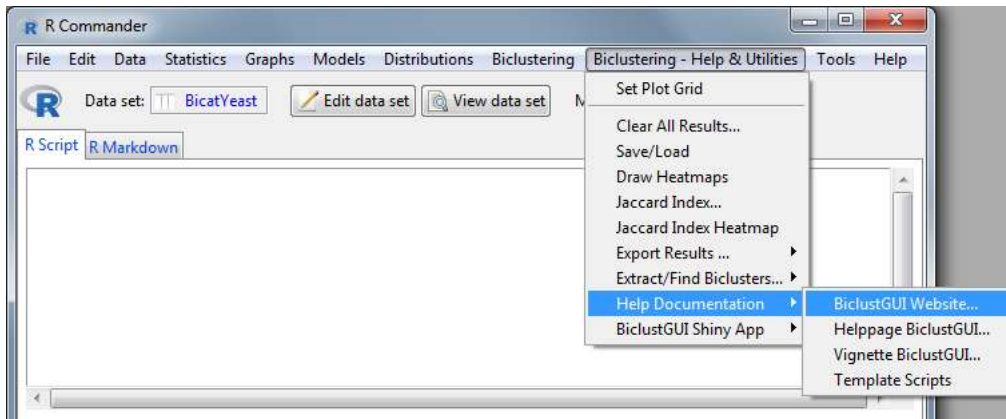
R Commander

File Edit Data Statistics Graphs Models Distributions Biclustering Biclustering - Help & Utilities Tools Help

R Data set: BicatYeast Edit data set View data set M

R Script R Markdown

Set Plot Grid
Clear All Results...
Save/Load
Draw Heatmaps
Jaccard Index...
Jaccard Index Heatmap
Export Results ...
Extract/Find Biclusters...
Help Documentation
BiclustGUI Shiny App

BiclustGUI Website...
Helppage BiclustGUI...
Vignette BiclustGUI...
Template Scripts